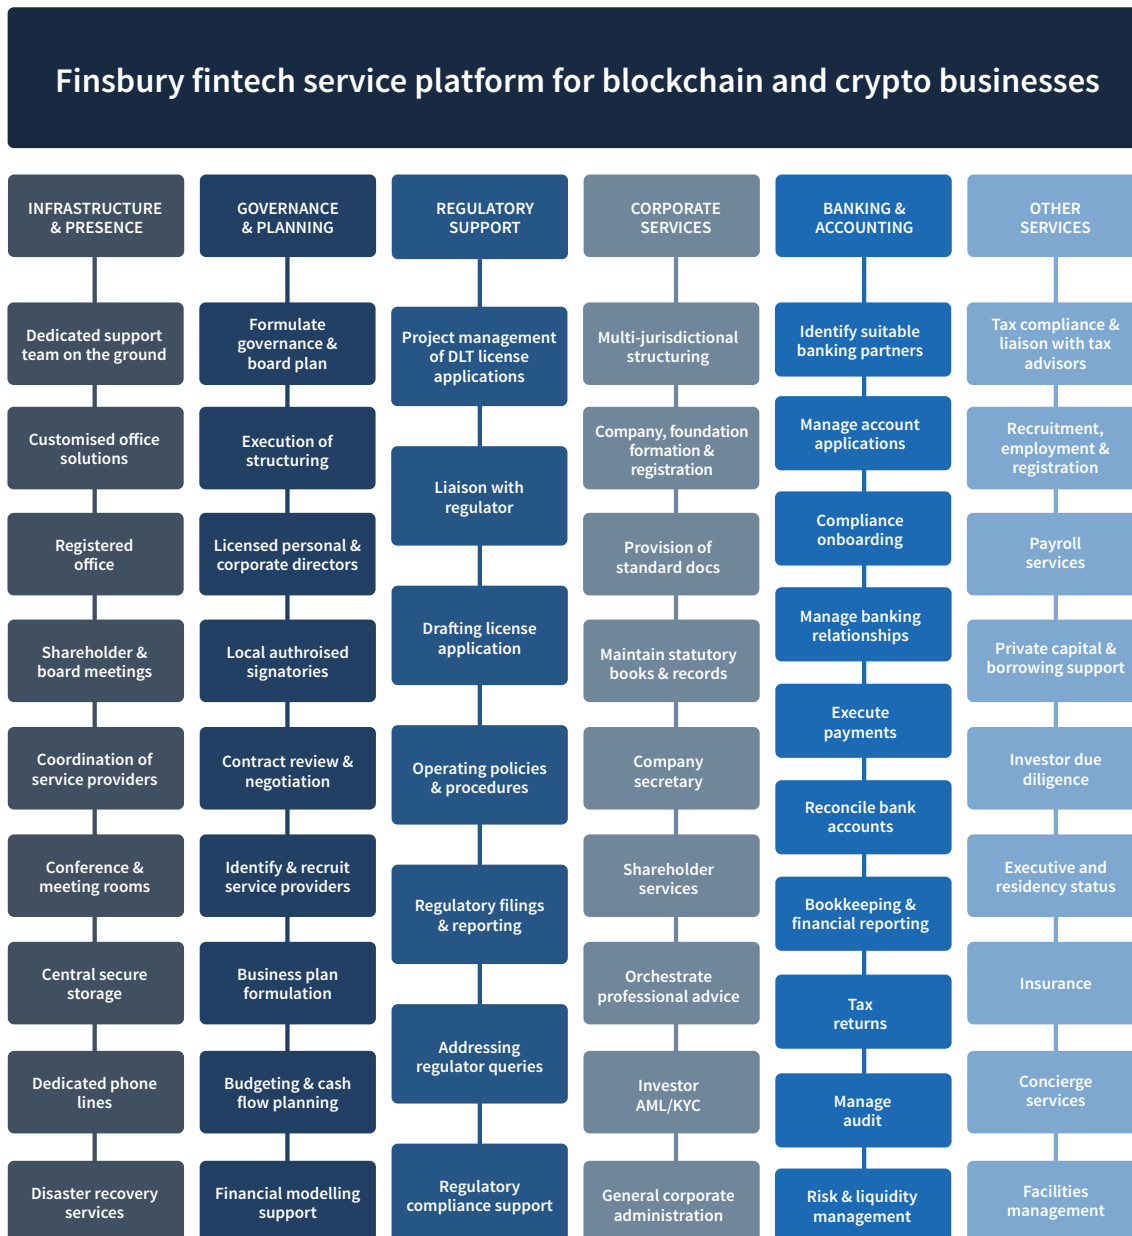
Finsbury fintech service platform for blockchain and crypto businesses

INFRASTRUCTURE & PRESENCE

Dedicated support team on the ground

Customised office solutions

Registered office

Shareholder & board meetings

Coordination of service providers

Conference & meeting rooms

Central secure storage

Dedicated phone lines

Disaster recovery services

GOVERNANCE & PLANNING

Formulate governance & board plan

Execution of structuring

Licensed personal & corporate directors

Local authroised signatories

Contract review & negotiation

Identify & recruit service providers

Business plan formulation

Budgeting & cash flow planning

Financial modelling support

REGULATORY SUPPORT

Project management of DLT license applications

Liaison with regulator

Drafting license application

Operating policies & procedures

Regulatory filings & reporting

Addressing regulator queries

Regulatory compliance support

CORPORATE SERVICES

Multi-jurisdictional structuring

Company, foundation formation & registration

Provision of standard docs

Maintain statutory books & records

Company secretary

Shareholder services

Orchestrate professional advice

Investor AML/KYC

General corporate administration

BANKING & ACCOUNTING

Identify suitable banking partners

Manage account applications

Compliance onboarding

Manage banking relationships

Execute payments

Reconcile bank accounts

Bookkeeping & financial reporting

Tax returns

Manage audit

Risk & liquidity management

OTHER SERVICES

Tax compliance & liaison with tax advisors

Recruitment, employment & registration

Payroll services

Private capital & borrowing support

Investor due diligence

Executive and residency status

Insurance

Concierge services

Facilities management